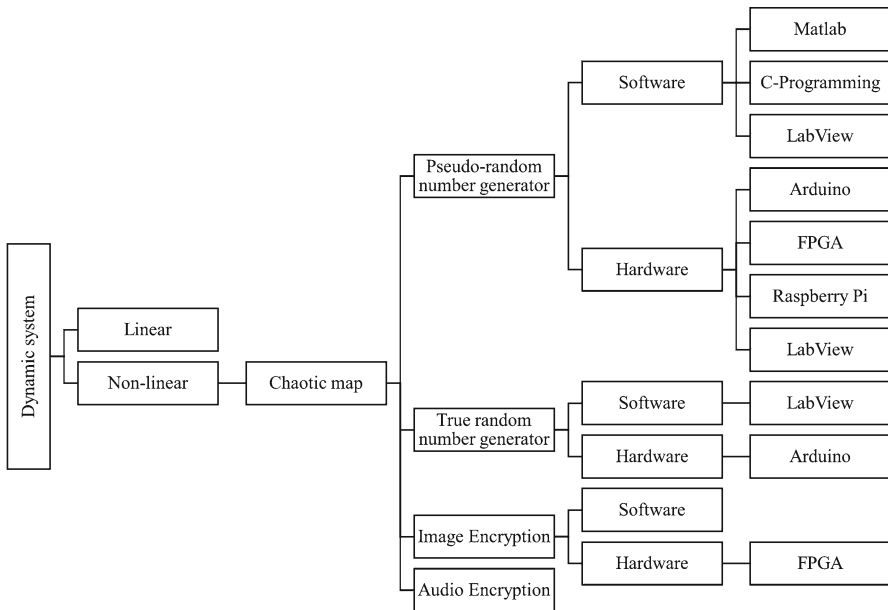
Dynamic system

Linear

Non-linear

Chaotic map

Pseudo-random number generator

Software

Matlab

C-Programming

LabView

Hardware

Arduino

FPGA

Raspberry Pi

LabView

True random number generator

Software

LabView

Hardware

Arduino

Image Encryption

Software

Hardware

FPGA

Audio Encryption